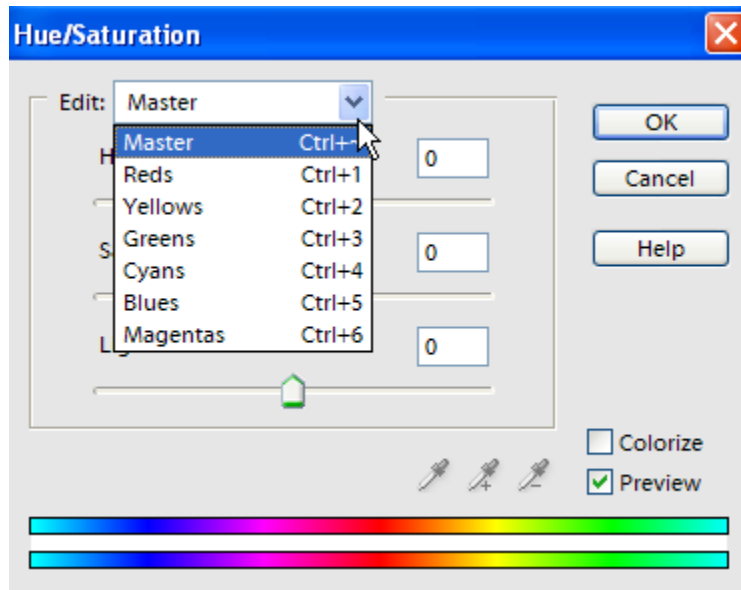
Hue/Saturation

Edit: Master

| Master | Ctrl+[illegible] |
|---|---|
| Reds | Ctrl+1 |
| Yellows | Ctrl+2 |
| Greens | Ctrl+3 |
| Cyans | Ctrl+4 |
| Blues | Ctrl+5 |
| Magentas | Ctrl+6 |

H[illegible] 0

S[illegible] 0

L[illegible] 0

OK

Cancel

Help

Colorize

Preview